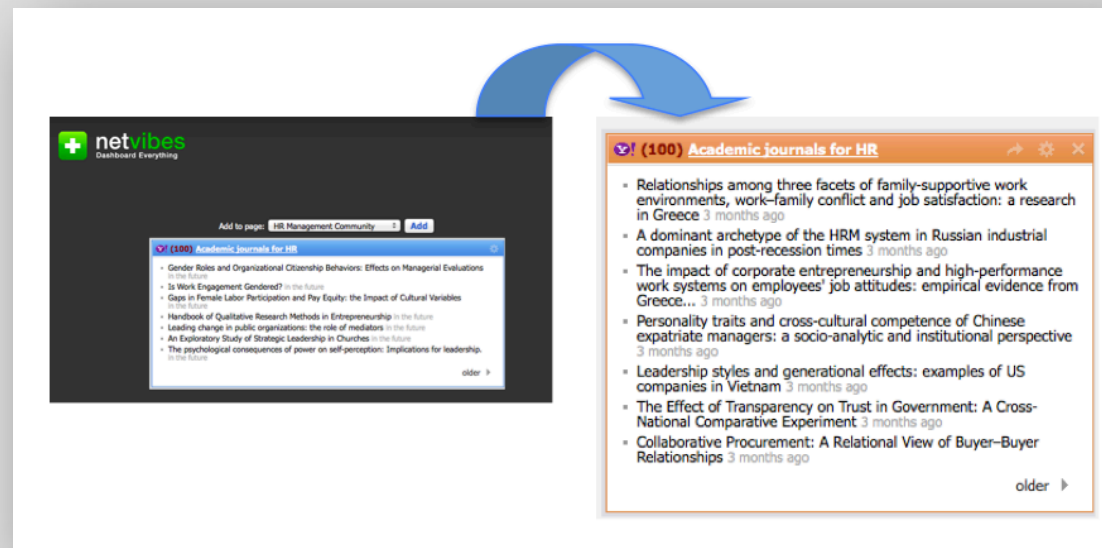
netvibes
Dashboard Everything

Add to page: HR Management Community Add

Y! (100) Academic journals for HR

- Gender Roles and Organizational Citizenship Behaviors: Effects on Managerial Evaluations in the future
- Is Work Engagement Gendered? in the future
- Gaps in Female Labor Participation and Pay Equity: the Impact of Cultural Variables in the future
- Handbook of Qualitative Research Methods in Entrepreneurship in the future
- Leading change in public organizations: the role of mediators in the future
- An Exploratory Study of Strategic Leadership in Churches in the future
- The psychological consequences of power on self-perception: Implications for leadership. in the future

older

Y! (100) Academic journals for HR

- Relationships among three facets of family-supportive work environments, work–family conflict and job satisfaction: a research in Greece 3 months ago
- A dominant archetype of the HRM system in Russian industrial companies in post-recession times 3 months ago
- The impact of corporate entrepreneurship and high-performance work systems on employees' job attitudes: empirical evidence from Greece... 3 months ago
- Personality traits and cross-cultural competence of Chinese expatriate managers: a socio-analytic and institutional perspective 3 months ago
- Leadership styles and generational effects: examples of US companies in Vietnam 3 months ago
- The Effect of Transparency on Trust in Government: A Cross-National Comparative Experiment 3 months ago
- Collaborative Procurement: A Relational View of Buyer–Buyer Relationships 3 months ago

older